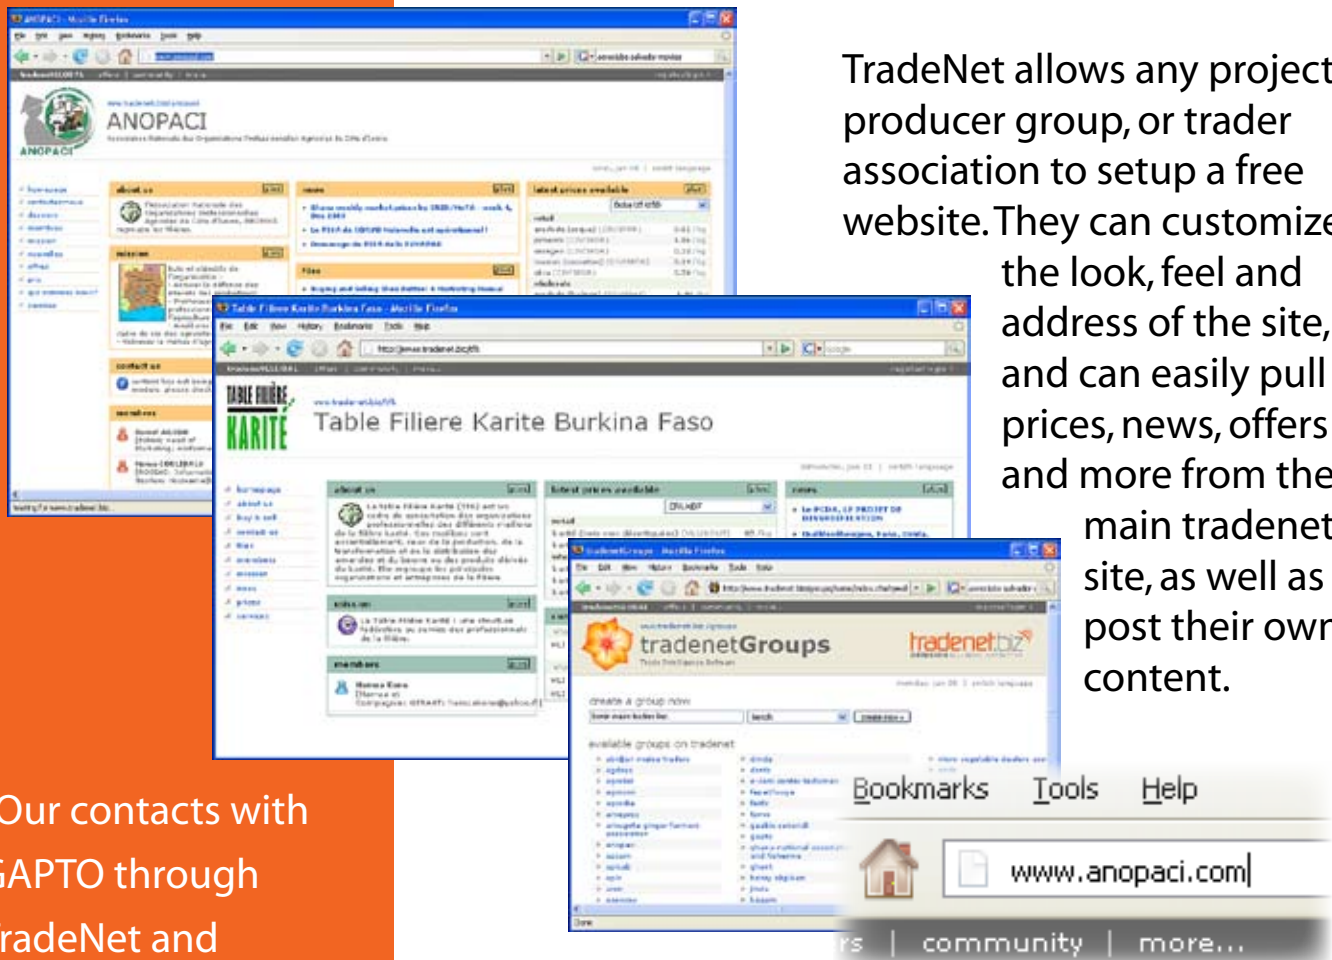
TradeNet allows any project producer group, or trader association to setup a free website. They can customize the look, feel and address of the site, and can easily pull prices, news, offers and more from the main tradenet site, as well as post their own content.

Our contacts with GAPTO through TradeNet and

ANOPACI

Table Filiere Karite Burkina Faso

TABLE FILIÈRE KARITE

tradenetGroups

tradenet.biz

Bookmarks Tools Help

www.anopaci.com

rs | community | more...